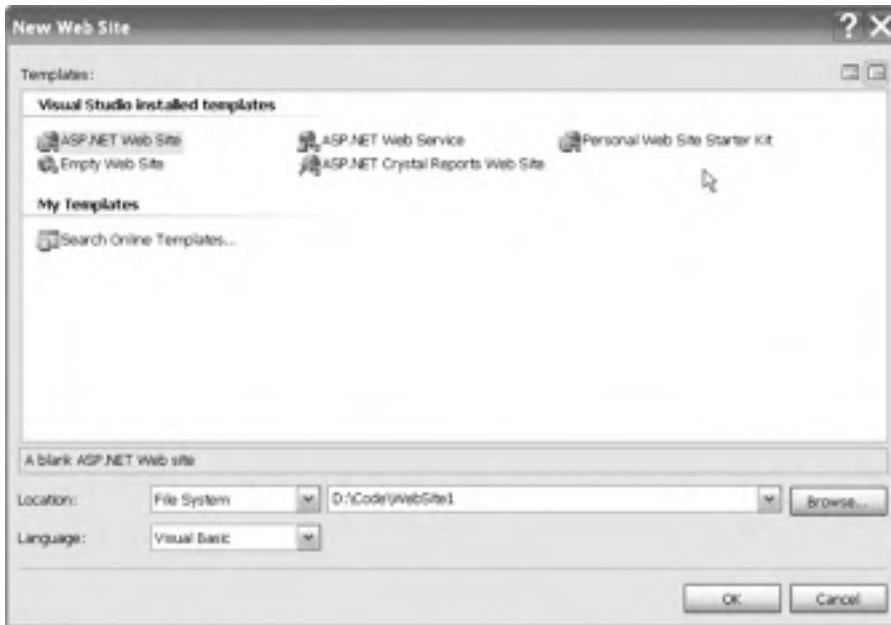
New Web Site

Templates:

Visual Studio installed templates

ASP.NET Web Site
Empty Web Site
ASP.NET Web Service
ASP.NET Crystal Reports Web Site
Personal Web Site Starter Kit

My Templates

Search Online Templates...

A blank ASP.NET Web site

Location: File System D:\Code\WebSite1 Browse...

Language: Visual Basic

OK Cancel